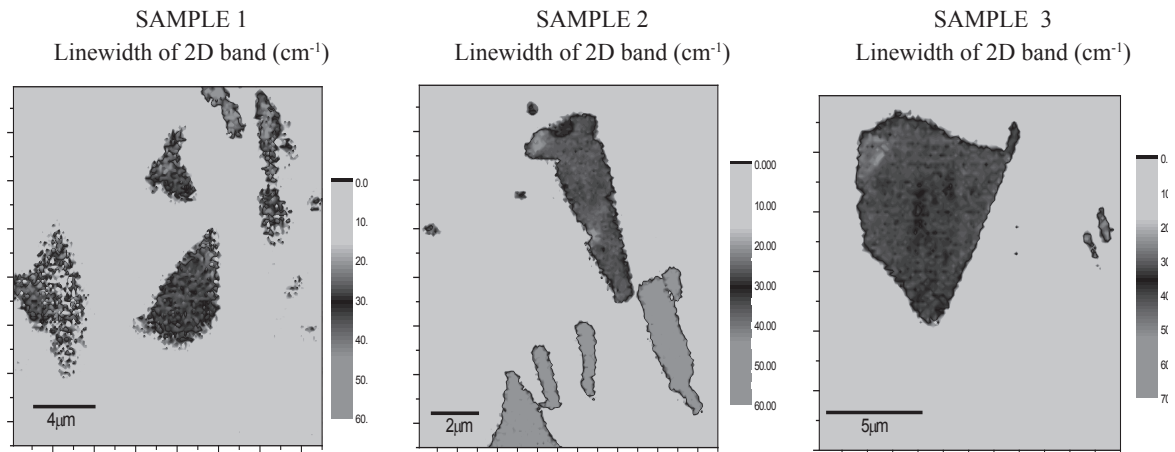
SAMPLE 1
Linewidth of 2D band (cm$^{-1}$)

0.0
10.
20.
30.
40.
50.
60.
4μm

SAMPLE 2
Linewidth of 2D band (cm$^{-1}$)

0.000
10.00
20.00
30.00
40.00
50.00
60.00
2μm

SAMPLE 3
Linewidth of 2D band (cm$^{-1}$)

0.
10
20
30
40
50
60
70
5μm